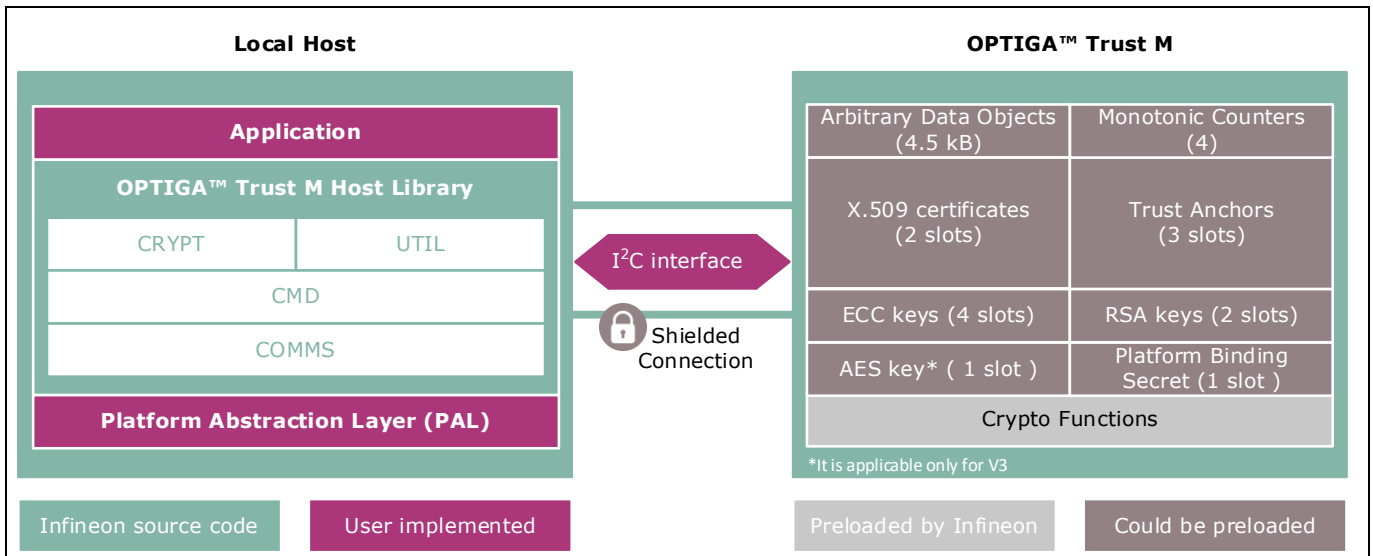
Local Host

Application

OPTIGA™ Trust M Host Library

CRYPT

UTIL

CMD

COMMS

Platform Abstraction Layer (PAL)

$I^2C$ interface

Shielded Connection

OPTIGA™ Trust M

Arbitrary Data Objects (4.5 kB)

Monotonic Counters (4)

X.509 certificates (2 slots)

Trust Anchors (3 slots)

ECC keys (4 slots)

RSA keys (2 slots)

AES key* ( 1 slot )

Platform Binding Secret (1 slot )

Crypto Functions

*It is applicable only for V3

Infineon source code

User implemented

Preloaded by Infineon

Could be preloaded